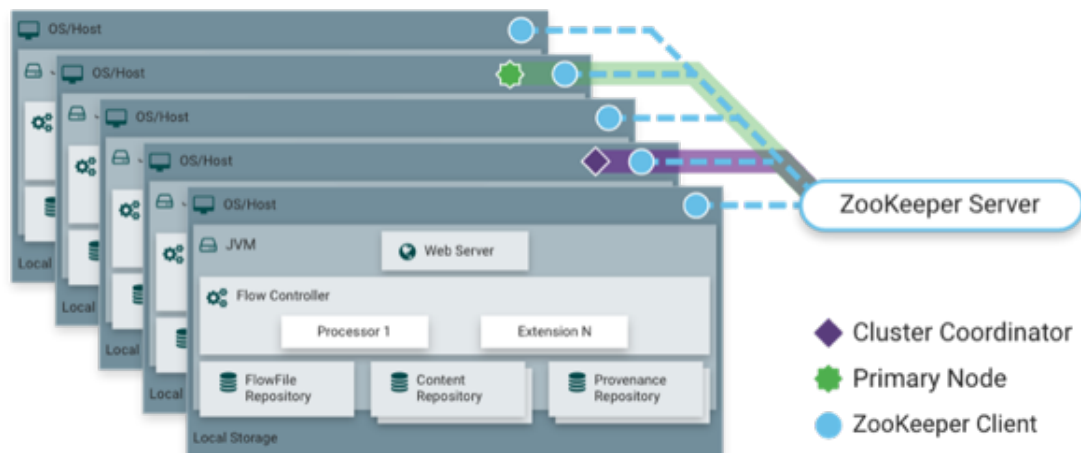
OS/Host

OS/Host

OS/Host

OS/Host

OS/Host

JVM

Web Server

Flow Controller

Processor 1

Extension N

FlowFile Repository

Content Repository

Provenance Repository

Local Storage

Local

Local

Local

Local

ZooKeeper Server

Cluster Coordinator

Primary Node

ZooKeeper Client